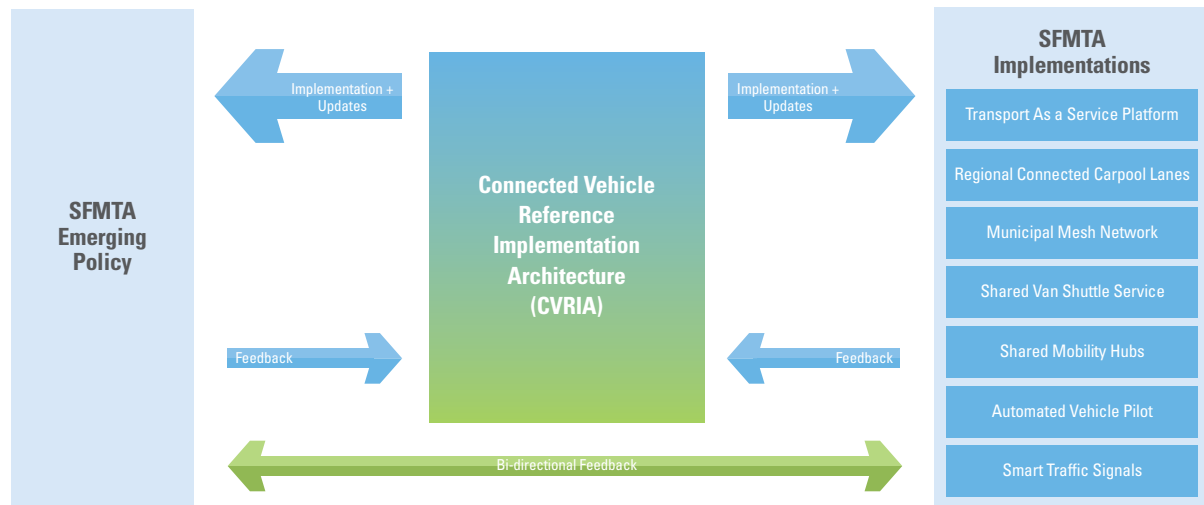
SFMTA Emerging Policy

Implementation + Updates

Feedback

Connected Vehicle Reference Implementation Architecture (CVRIA)

Implementation + Updates

Feedback

Bi-directional Feedback

SFMTA Implementations

Transport As a Service Platform

Regional Connected Carpool Lanes

Municipal Mesh Network

Shared Van Shuttle Service

Shared Mobility Hubs

Automated Vehicle Pilot

Smart Traffic Signals